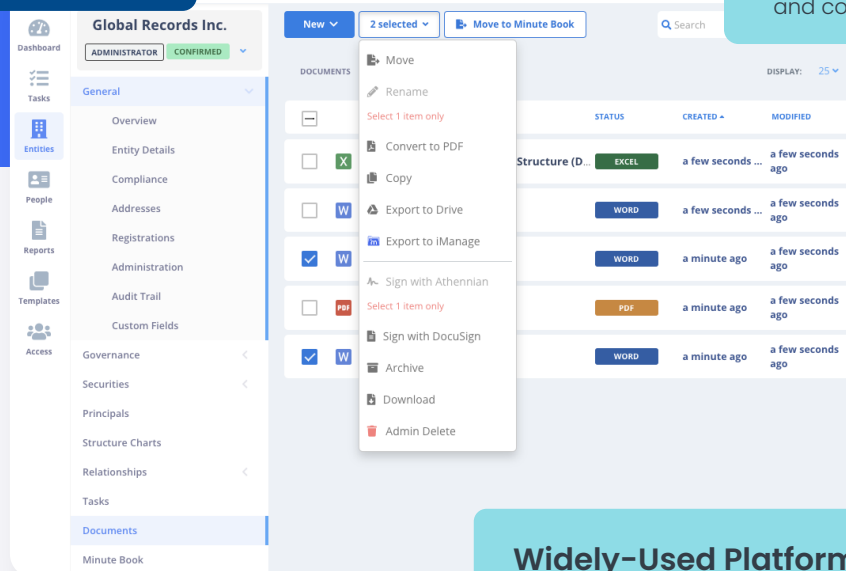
Dashboard
Tasks
Entities
People
Reports
Templates
Access

Global Records Inc.
ADMINISTRATOR CONFIRMED

General
Overview
Entity Details
Compliance
Addresses
Registrations
Administration
Audit Trail
Custom Fields
Governance
Securities
Principals
Structure Charts
Relationships
Tasks
Documents
Minute Book

New
2 selected
Move to Minute Book
Search

and co

DOCUMENTS
DISPLAY: 25

Move
Rename
Select 1 item only
Convert to PDF
Copy
Export to Drive
Export to iManage
Sign with Athennian
Select 1 item only
Sign with DocuSign
Archive
Download
Admin Delete

STATUS | CREATED | MODIFIED

Structure (D... | EXCEL | a few seconds ... | a few seconds ago
WORD | a few seconds ... | a few seconds ago
WORD | a minute ago | a few seconds ago
PDF | a minute ago | a few seconds ago
WORD | a minute ago | a few seconds ago

Widely-Used Platform